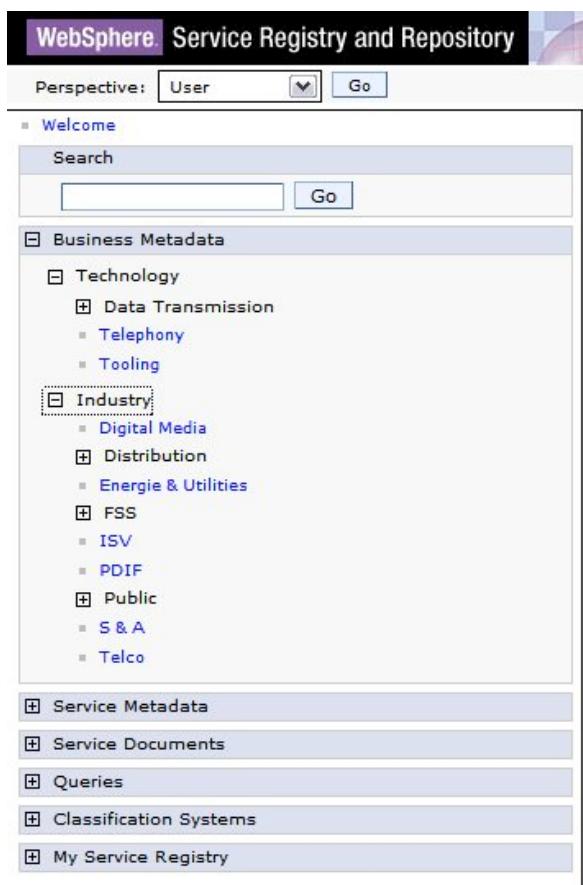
WebSphere. Service Registry and Repository

Perspective: User Go

Welcome

Search

Go

⊟ Business Metadata

⊟ Technology

⊞ Data Transmission

Telephony

Tooling

⊟ Industry

Digital Media

⊞ Distribution

Energie & Utilities

⊞ FSS

ISV

PDIF

⊞ Public

S & A

Telco

⊞ Service Metadata

⊞ Service Documents

⊞ Queries

⊞ Classification Systems

⊞ My Service Registry